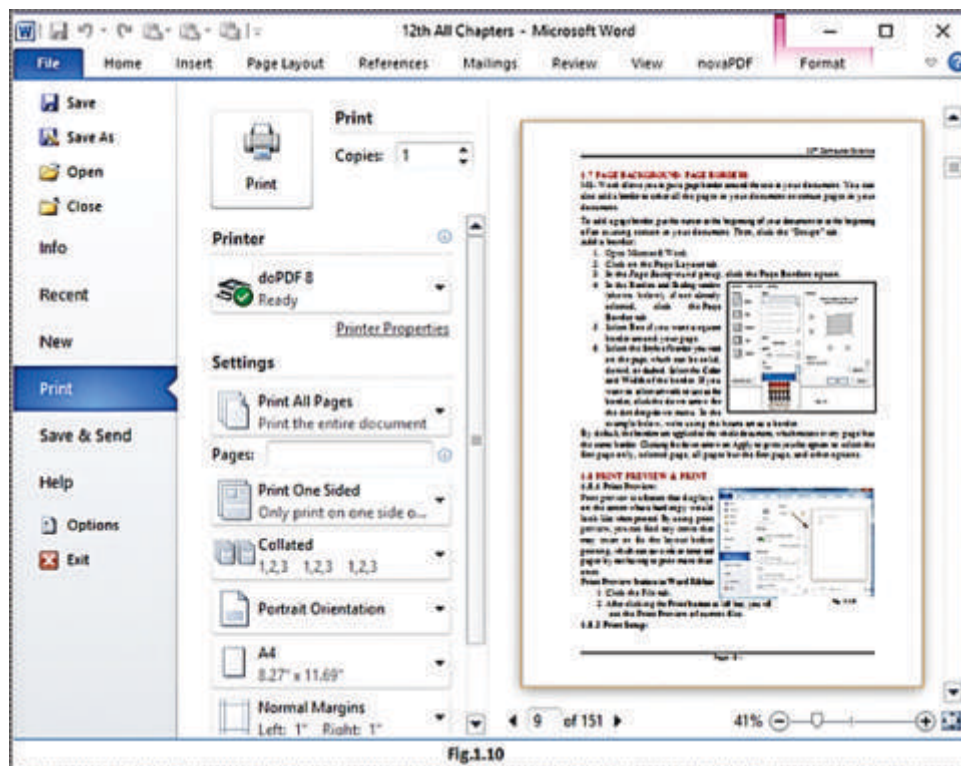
12th All Chapters - Microsoft Word

File Home Insert Page Layout References Mailings Review View novaPDF Format

Save
Save As
Open
Close
Info
Recent
New
Print
Save & Send
Help
Options
Exit

Print

Copies: 1

Print

Printer

doPDF 8
Ready

Printer Properties

Settings

Print All Pages
Print the entire document

Pages:

Print One Sided
Only print on one side o...

Collated
1,2,3 1,2,3 1,2,3

Portrait Orientation

A4
8.27" x 11.69"

Normal Margins
Left: 1" Right: 1"

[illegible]

9 of 151

41%

Fig.1.10